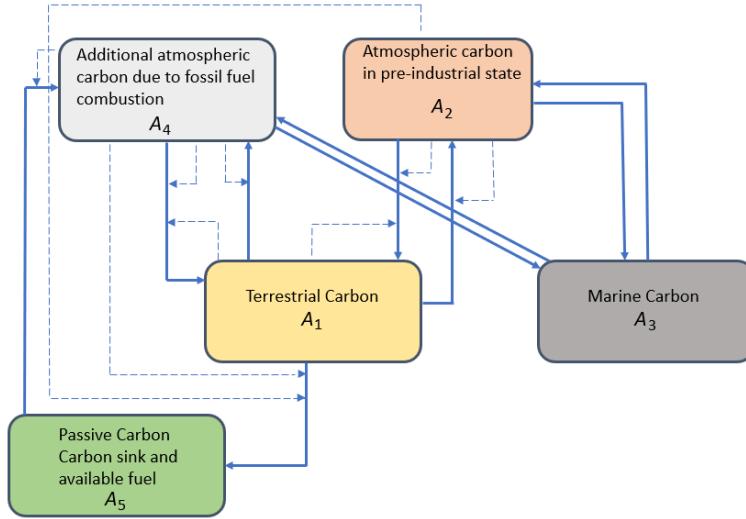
Additional atmospheric carbon due to fossil fuel combustion
$A_4$

Atmospheric carbon in pre-industrial state
$A_2$

Terrestrial Carbon
$A_1$

Marine Carbon
$A_3$

Passive Carbon
Carbon sink and available fuel
$A_5$